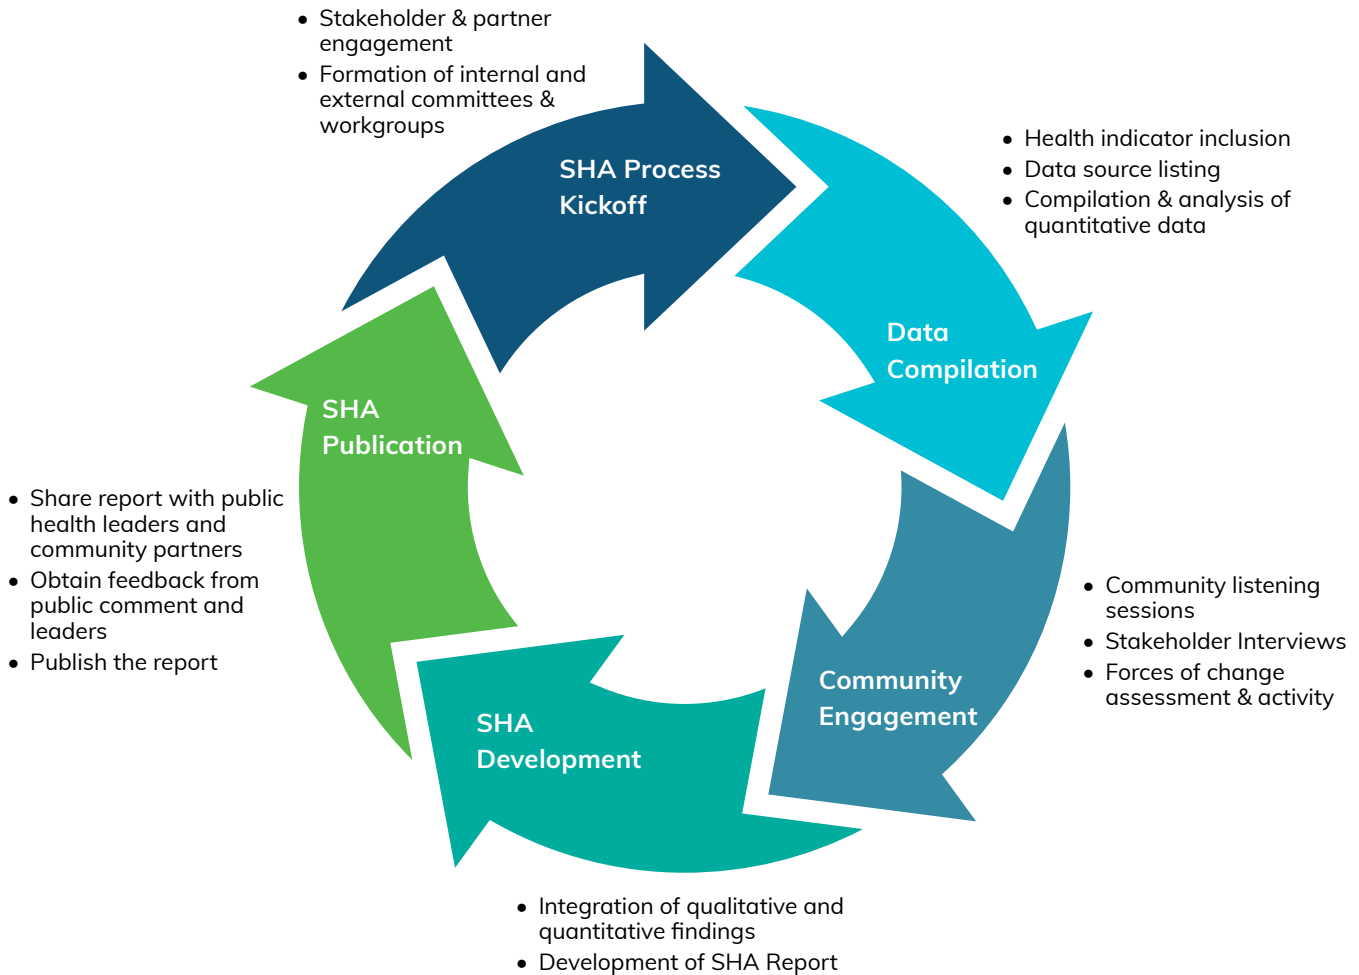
- Stakeholder & partner engagement
- Formation of internal and external committees & workgroups

SHA Process Kickoff

- Health indicator inclusion
- Data source listing
- Compilation & analysis of quantitative data

Data Compilation

- Community listening sessions
- Stakeholder Interviews
- Forces of change assessment & activity

Community Engagement

SHA Development

- Integration of qualitative and quantitative findings
- Development of SHA Report

SHA Publication

- Share report with public health leaders and community partners
- Obtain feedback from public comment and leaders
- Publish the report